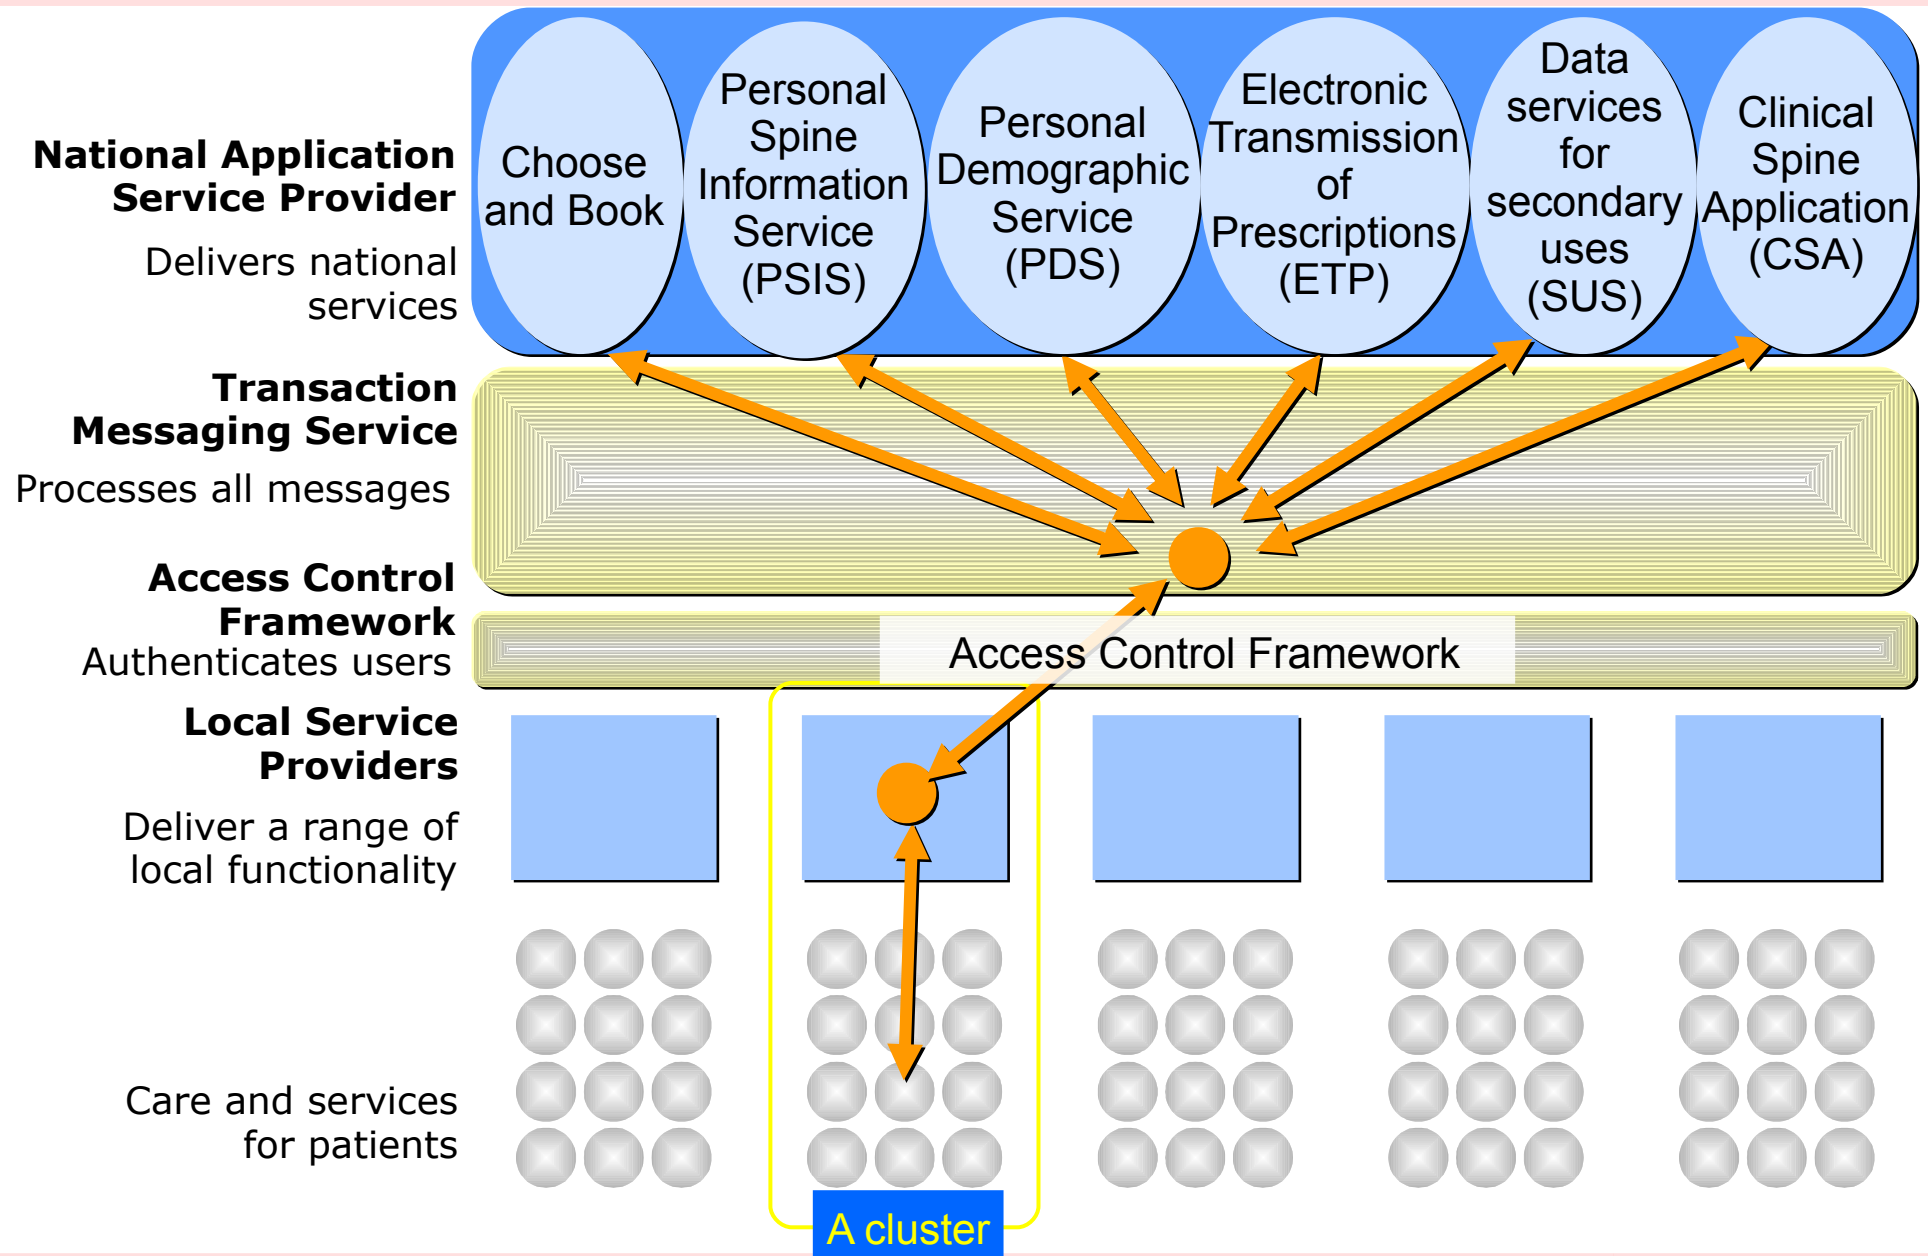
National Application Service Provider

Delivers national services

Choose and Book

Personal Spine Information Service (PSIS)

Personal Demographic Service (PDS)

Electronic Transmission of Prescriptions (ETP)

Data services for secondary uses (SUS)

Clinical Spine Application (CSA)

Transaction Messaging Service

Processes all messages

Access Control Framework

Authenticates users

Access Control Framework

Local Service Providers

Deliver a range of local functionality

Care and services for patients

A cluster